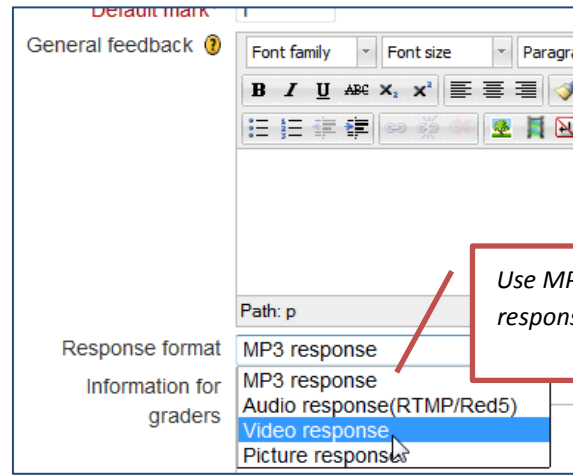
Default mark* 1

General feedback

Font family | Font size | Paragra

B I U ABC $x_2$ $x^2$

Path: p

Use MP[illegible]
respons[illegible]

Response format MP3 response

Information for graders

MP3 response
Audio response(RTMP/Red5)
Video response
Picture response